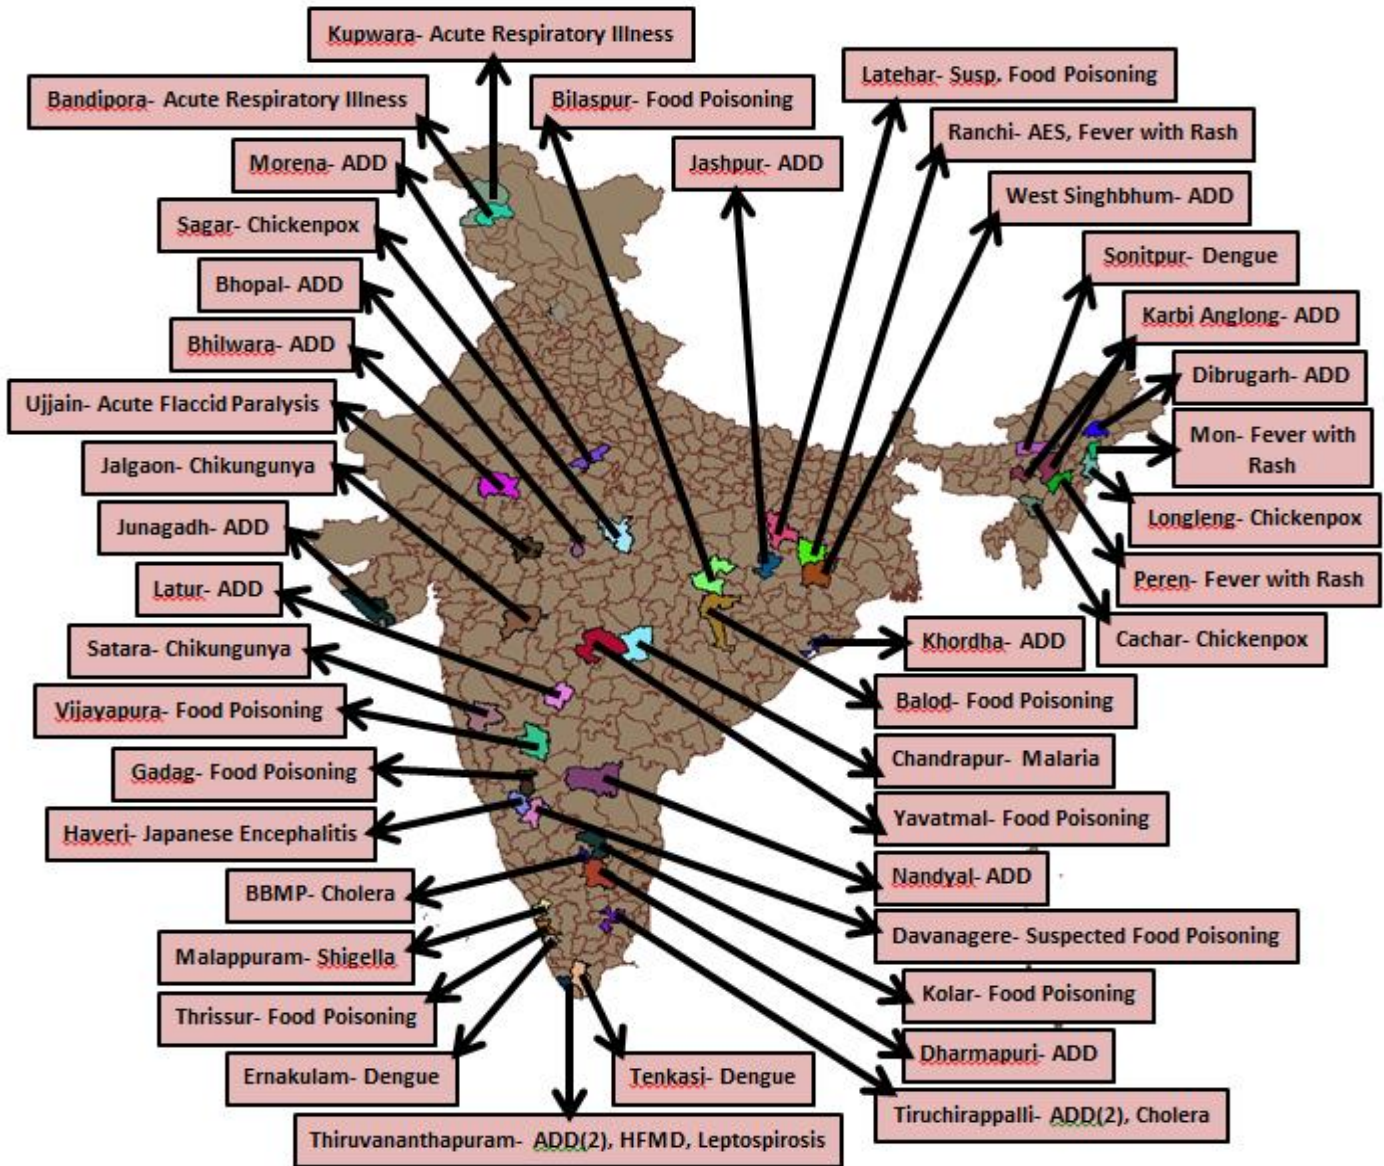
Kupwara- Acute Respiratory Illness

Bandipora- Acute Respiratory Illness

Bilaspur- Food Poisoning

Latehar- Susp. Food Poisoning

Ranchi- AES, Fever with Rash

Morena- ADD

Jashpur- ADD

West Singhbhum- ADD

Sagar- Chickenpox

Sonitpur- Dengue

Bhopal- ADD

Karbi Anglong- ADD

Bhilwara- ADD

Dibrugarh- ADD

Ujjain- Acute Flaccid Paralysis

Mon- Fever with Rash

Jalgaon- Chikungunya

Longleng- Chickenpox

Junagadh- ADD

Peren- Fever with Rash

Latur- ADD

Cachar- Chickenpox

Khordha- ADD

Satara- Chikungunya

Balod- Food Poisoning

Vijayapura- Food Poisoning

Chandrapur- Malaria

Gadag- Food Poisoning

Yavatmal- Food Poisoning

Haveri- Japanese Encephalitis

Nandyal- ADD

BBMP- Cholera

Davanagere- Suspected Food Poisoning

Malappuram- Shigella

Kolar- Food Poisoning

Thrissur- Food Poisoning

Dharmapuri- ADD

Ernakulam- Dengue

Tenkasi- Dengue

Tiruchirappalli- ADD(2), Cholera

Thiruvananthapuram- ADD(2), HFMD, Leptospirosis